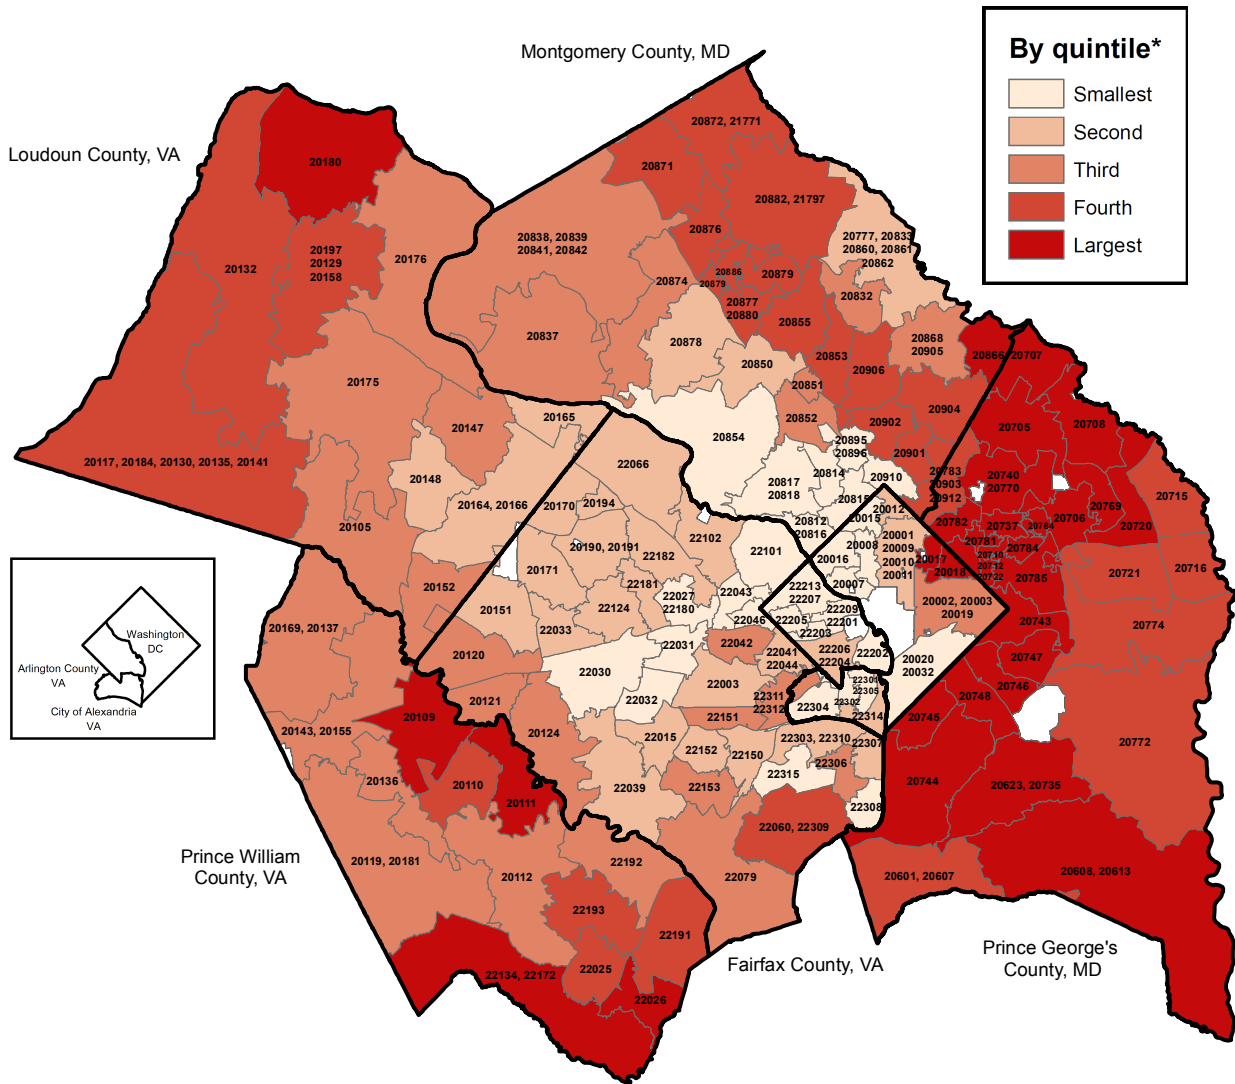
By quintile*
Smallest
Second
Third
Fourth
Largest

Montgomery County, MD
Loudoun County, VA
Prince William County, VA
Fairfax County, VA
Prince George's County, MD

Washington DC
Arlington County VA
City of Alexandria VA

20180
20132
20197 20129 20158
20176
20175
20117, 20184, 20130, 20135, 20141
20147
20148
20105
20165
20164, 20166
20170
20194
20066
20152
20151
20169, 20137
20120
20121
20109
20143, 20155
20136
20110
20111
20124
20119, 20181
20112
22192
22193
22191
22025
22026
22134, 22172
22079
20872, 21771
20871
20882, 21797
20838, 20839 20841, 20842
20876
20777, 20833 20860, 20861 20862
20886
20879
20879
20874
20832
20837
20877 20880
20855
20878
20868 20905
20866, 20707
20850
20853
20906
20851
20852
20904
20854
20902
20705
20708
20895
20896
20901
20814
20910
20817 20818
20815
20783 20903 20912
20740 20770
20715
20769
20706
20720
20812 20816
20015
20012
20782
20737
20784
20781
20710 20712 20722
20016
20008
20001 20009 20010 20011
20017
20018
20785
20721
20716
22066
22102
22101
22182
20190, 20191
20171
22181
22027 22180
22043
22213 22207
20007
22209 22201
20002, 20003 20019
20743
20774
22033
22124
22046
22205
22203
22042
22031
22041 22044
22206
22204
22202
20020 20032
20747
20746
22030
22032
22003
22311 22312
22304
22300
22305
22302
22314
20748
20745
22151
22015
22152
22150
22303, 22310
22307
22306
22315
22039
22153
22308
20744
20623, 20735
20772
22060, 22309
20601, 20607
20608, 20613